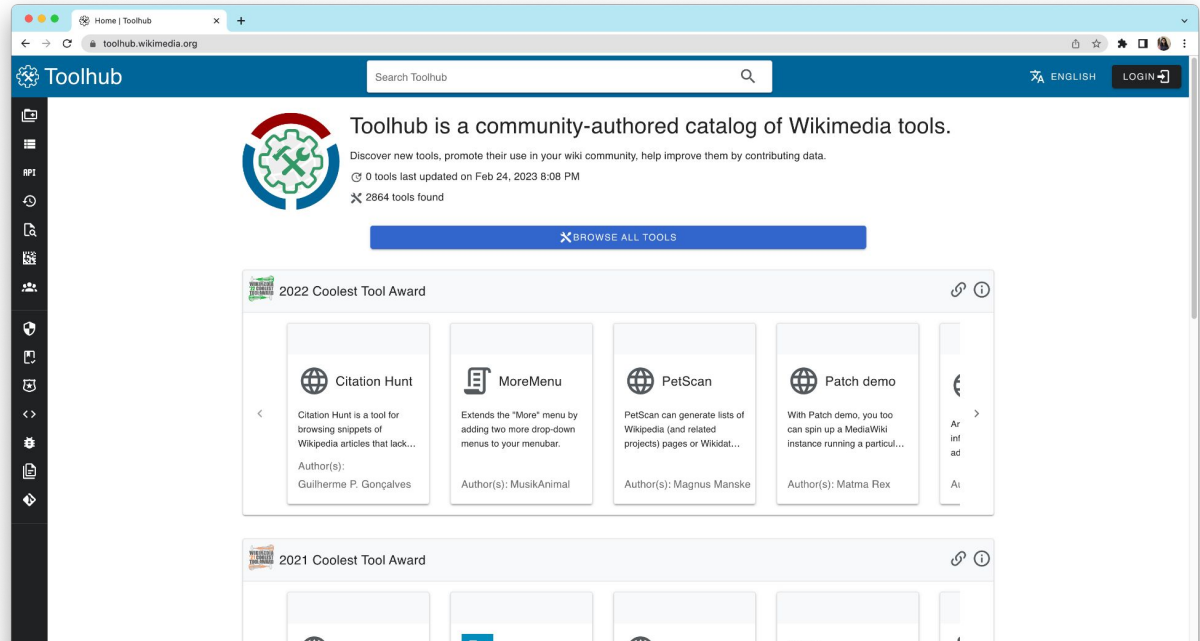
Home | Toolhub

toolhub.wikimedia.org

Toolhub

Search Toolhub

ENGLISH

LOGIN

API

Toolhub is a community-authored catalog of Wikimedia tools.

Discover new tools, promote their use in your wiki community, help improve them by contributing data.

0 tools last updated on Feb 24, 2023 8:08 PM

2864 tools found

BROWSE ALL TOOLS

2022 Coolest Tool Award

Citation Hunt

Citation Hunt is a tool for browsing snippets of Wikipedia articles that lack...

Author(s):
Guilherme P. Gonçalves

MoreMenu

Extends the "More" menu by adding two more drop-down menus to your menubar.

Author(s): MusikAnimal

PetScan

PetScan can generate lists of Wikipedia (and related projects) pages or Wikidat...

Author(s): Magnus Manske

Patch demo

With Patch demo, you too can spin up a MediaWiki instance running a particul...

Author(s): Matma Rex

Ar
inf
ad

Au

2021 Coolest Tool Award